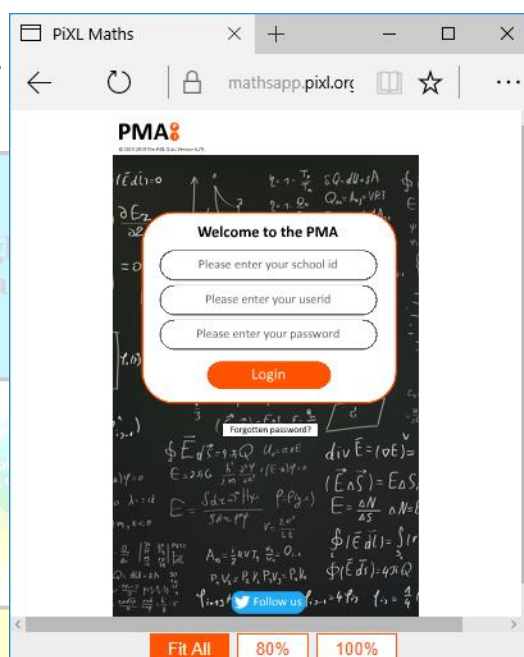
PiXL Maths

mathsapp.pixl.org

PMA

© 2015 2019 The PiXL Club. Version 5.75

Welcome to the PMA

Please enter your school id

Please enter your userid

Please enter your password

Login

Forgotten password?

Follow us

Fit All

80%

100%